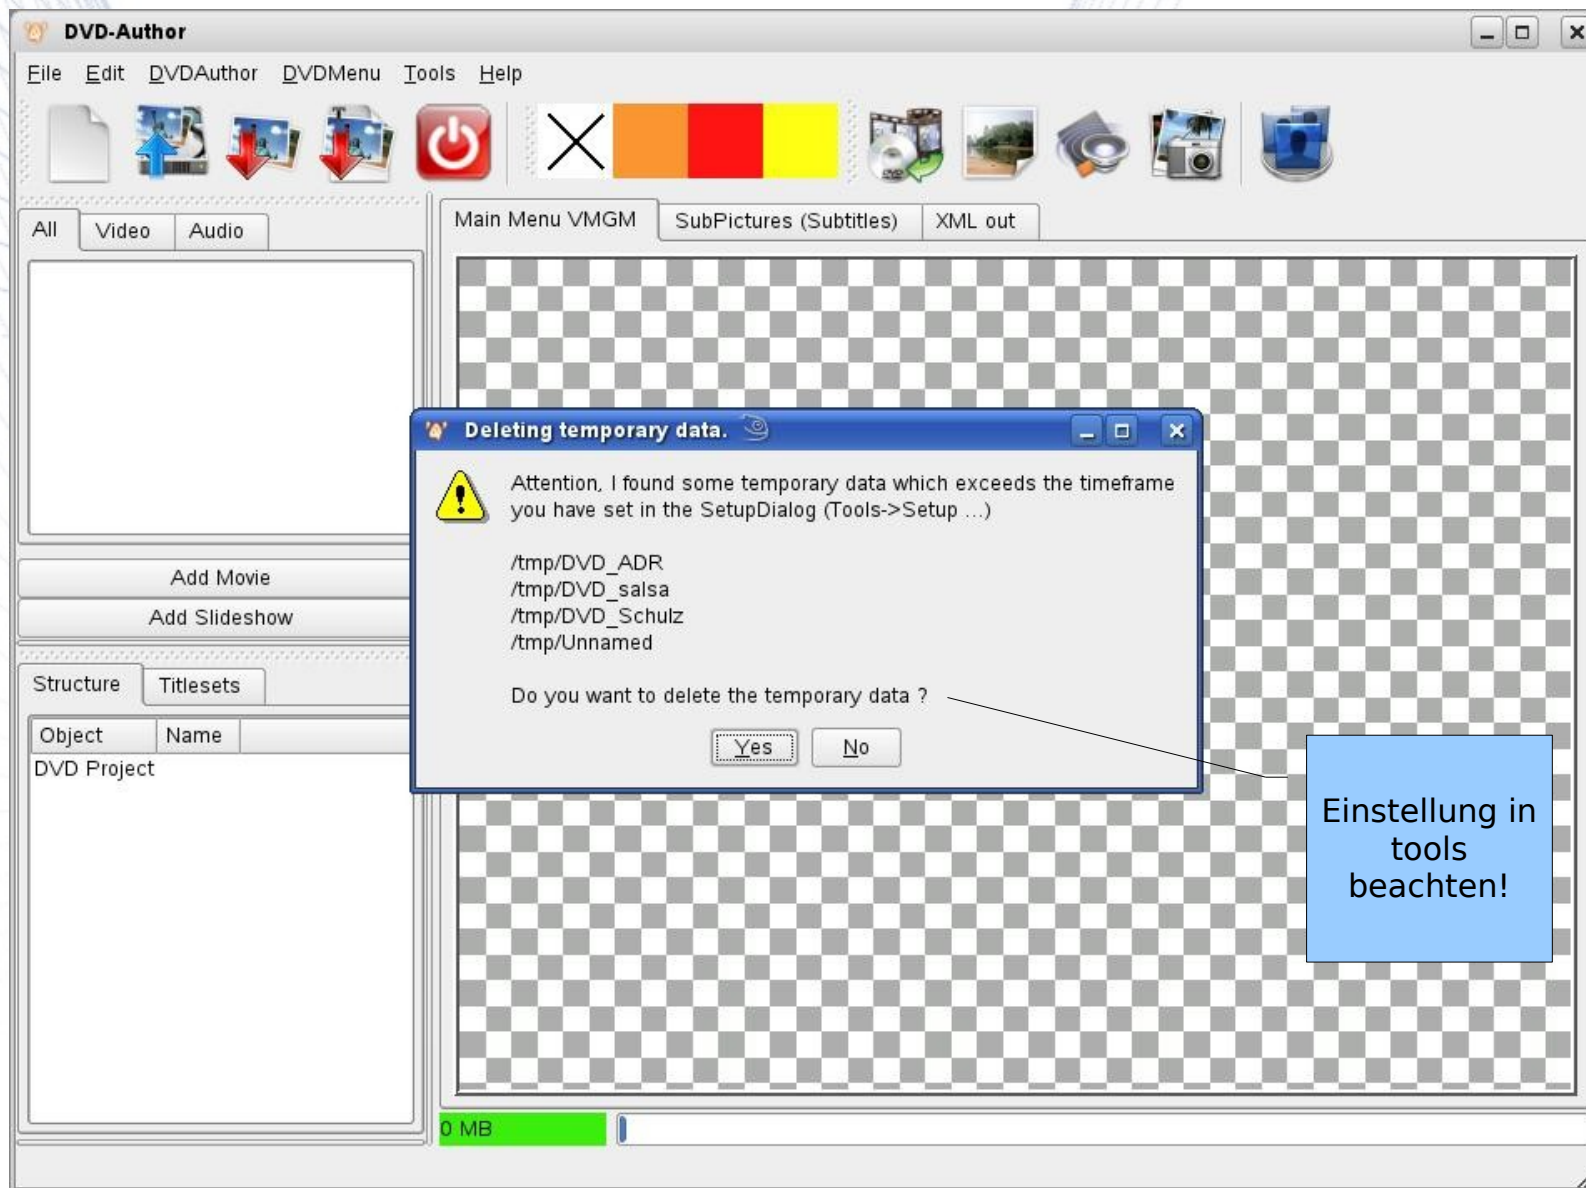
DVD-Author

File Edit DVDAuthor DVDMenu Tools Help

All Video Audio

Main Menu VMGM SubPictures (Subtitles) XML out

Add Movie
Add Slideshow

Structure Titlesets

Object Name
DVD Project

Deleting temporary data.

Attention, I found some temporary data which exceeds the timeframe you have set in the SetupDialog (Tools->Setup ...)

/tmp/DVD_ADR
/tmp/DVD_salsa
/tmp/DVD_Schulz
/tmp/Unnamed

Do you want to delete the temporary data ?

Yes No

Einstellung in tools beachten!

0 MB